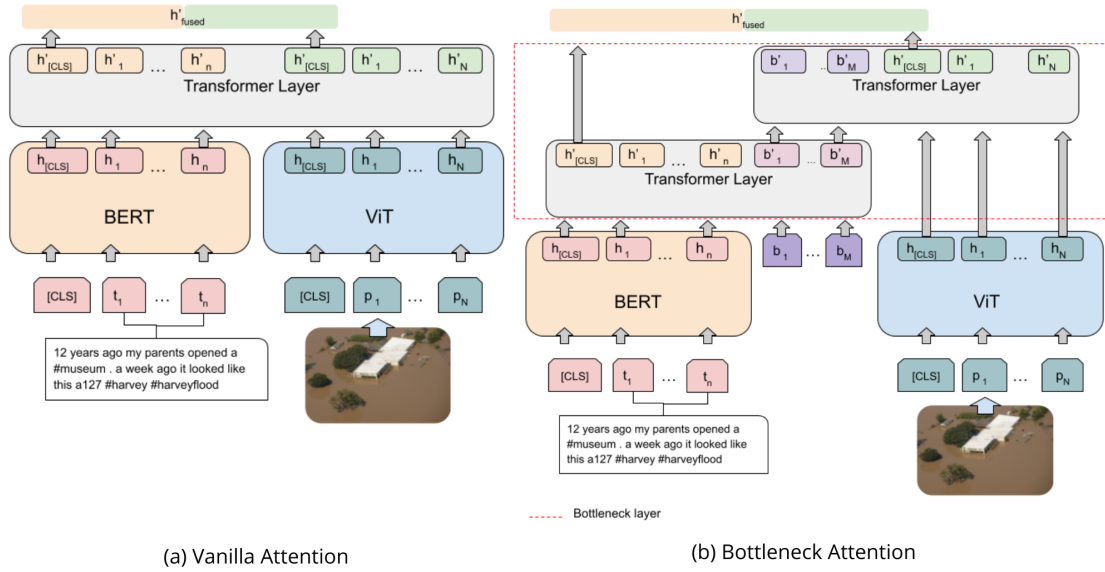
$h'_{fused}$

$h'_{[CLS]}$ $h'_1$ … $h'_n$ $h'_{[CLS]}$ $h'_1$ … $h'_N$

Transformer Layer

$h_{[CLS]}$ $h_1$ … $h_n$

BERT

$h_{[CLS]}$ $h_1$ $h_N$

ViT

[CLS] $t_1$ … $t_n$

[CLS] $p_1$ … $p_N$

12 years ago my parents opened a #museum . a week ago it looked like this a127 #harvey #harveyflood

(a) Vanilla Attention

$h'_{fused}$

$b'_1$ … $b'_M$ $h'_{[CLS]}$ $h'_1$ $h'_N$

Transformer Layer

$h'_{[CLS]}$ $h'_1$ … $h'_n$ $b'_1$ … $b'_M$

Transformer Layer

$h_{[CLS]}$ $h_1$ … $h_n$

BERT

$b_1$ … $b_M$

$h_{[CLS]}$ $h_1$ … $h_N$

ViT

[CLS] $t_1$ … $t_n$

[CLS] $p_1$ … $p_N$

12 years ago my parents opened a #museum . a week ago it looked like this a127 #harvey #harveyflood

Bottleneck layer

(b) Bottleneck Attention